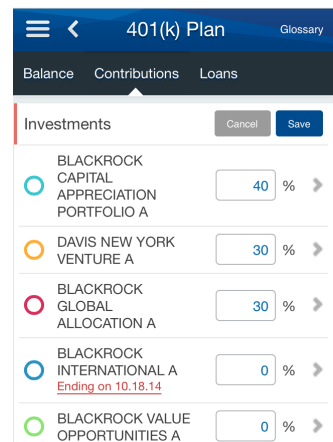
401(k) Plan

Glossary

Balance Contributions Loans

Investments

Cancel Save

BLACKROCK CAPITAL APPRECIATION PORTFOLIO A

40 %

DAVIS NEW YORK VENTURE A

30 %

BLACKROCK GLOBAL ALLOCATION A

30 %

BLACKROCK INTERNATIONAL A
Ending on 10.18.14

0 %

BLACKROCK VALUE OPPORTUNITIES A

0 %